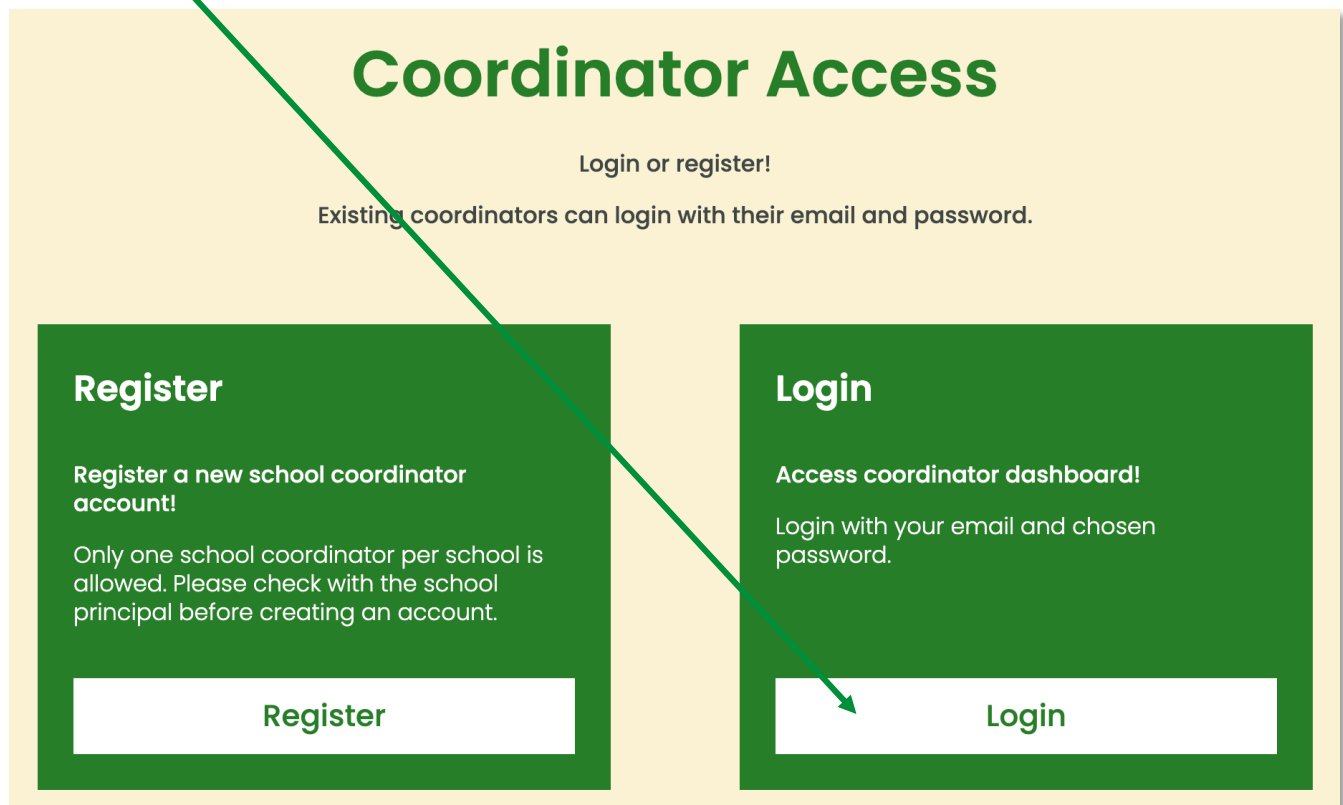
Coordinator Access

Login or register!

Existing coordinators can login with their email and password.

Register

Register a new school coordinator account!

Only one school coordinator per school is allowed. Please check with the school principal before creating an account.

Register

Login

Access coordinator dashboard!

Login with your email and chosen password.

Login